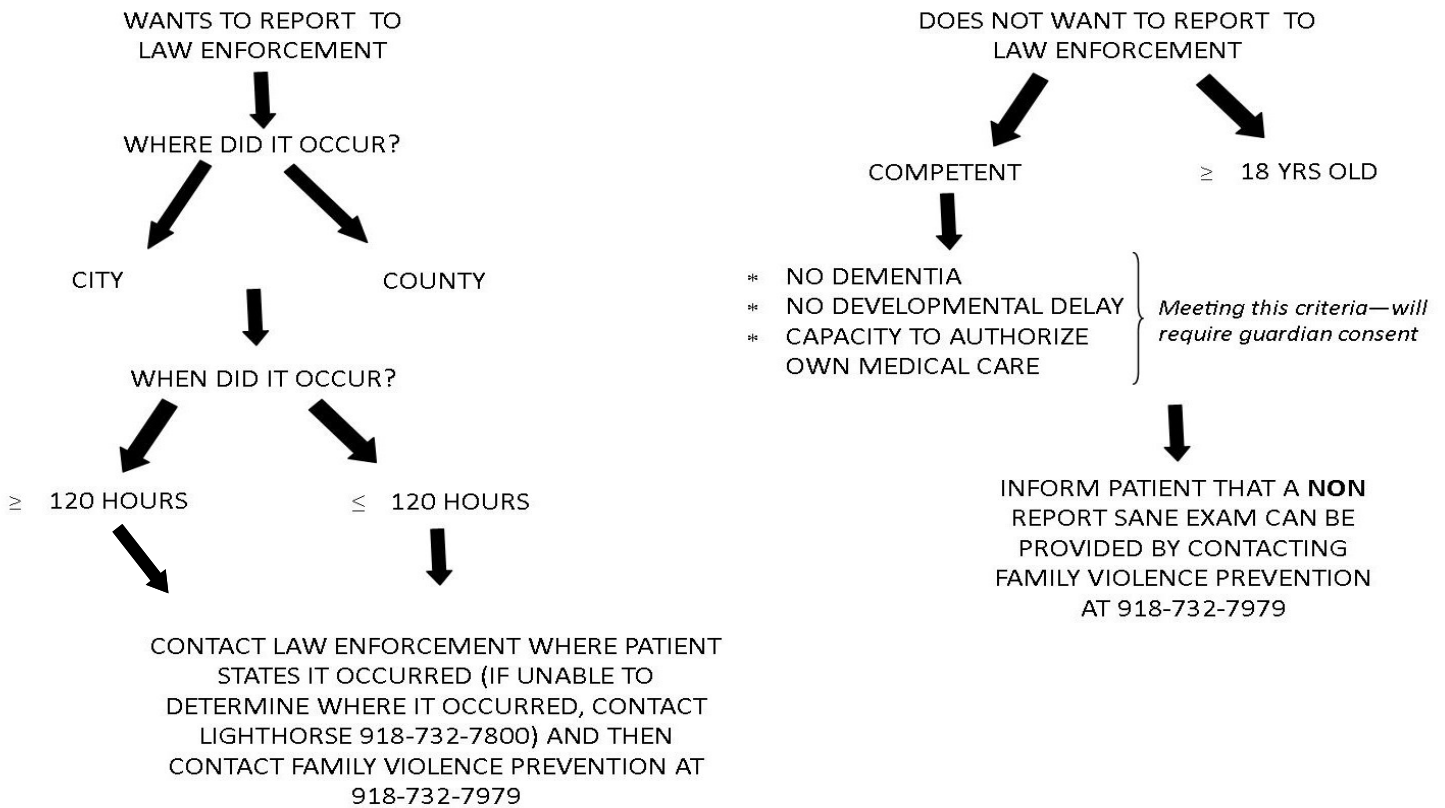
WANTS TO REPORT TO LAW ENFORCEMENT

WHERE DID IT OCCUR?

CITY

COUNTY

WHEN DID IT OCCUR?

$\geq$ 120 HOURS

$\leq$ 120 HOURS

CONTACT LAW ENFORCEMENT WHERE PATIENT STATES IT OCCURRED (IF UNABLE TO DETERMINE WHERE IT OCCURRED, CONTACT LIGHTHORSE 918-732-7800) AND THEN CONTACT FAMILY VIOLENCE PREVENTION AT 918-732-7979

DOES NOT WANT TO REPORT TO LAW ENFORCEMENT

COMPETENT

$\geq$ 18 YRS OLD

* NO DEMENTIA
* NO DEVELOPMENTAL DELAY
* CAPACITY TO AUTHORIZE OWN MEDICAL CARE

Meeting this criteria—will require guardian consent

INFORM PATIENT THAT A **NON** REPORT SANE EXAM CAN BE PROVIDED BY CONTACTING FAMILY VIOLENCE PREVENTION AT 918-732-7979